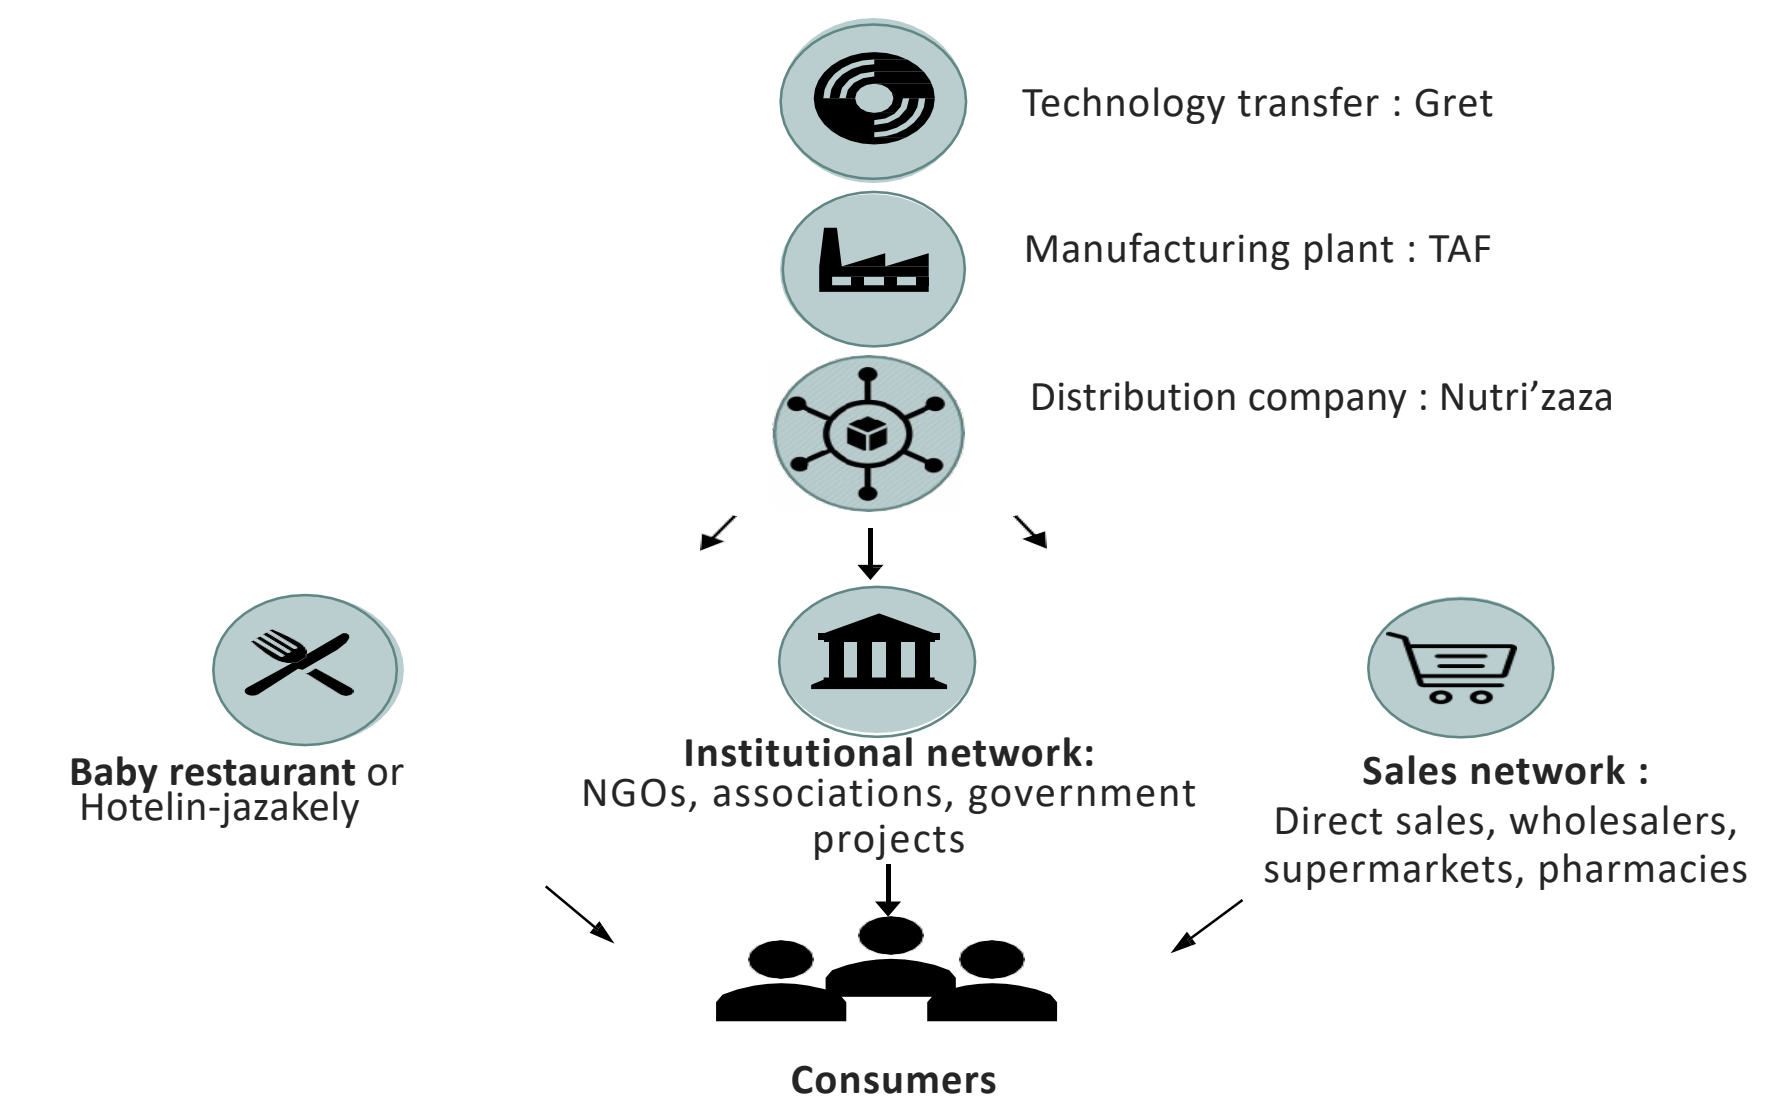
Technology transfer : Gret

Manufacturing plant : TAF

Distribution company : Nutri’zaza

**Baby restaurant** or Hotelin-jazakely

**Institutional network:** NGOs, associations, government projects

**Sales network :** Direct sales, wholesalers, supermarkets, pharmacies

**Consumers**